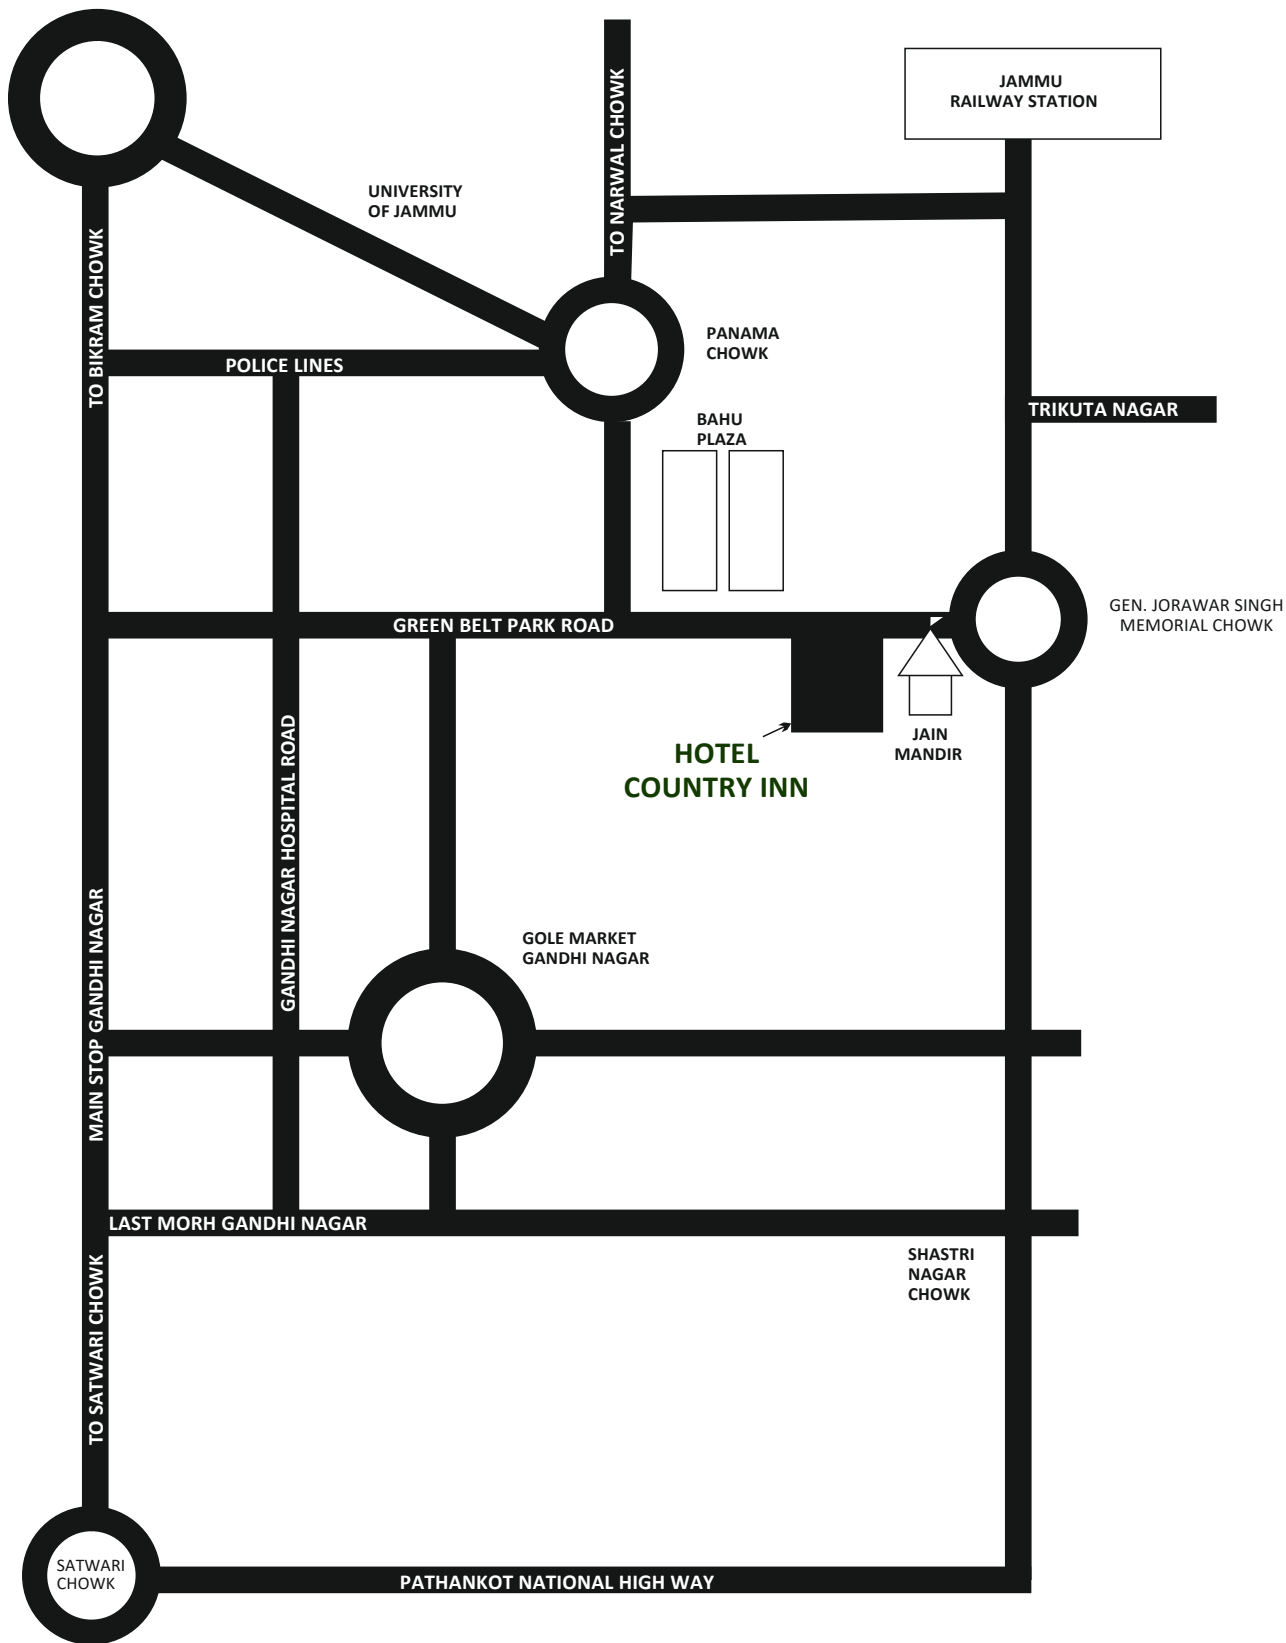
JAMMU
RAILWAY STATION

TO NARWAL CHOWK

UNIVERSITY
OF JAMMU

TO BIKRAM CHOWK

PANAMA
CHOWK

POLICE LINES

TRIKUTA NAGAR

BAHU
PLAZA

GEN. JORAWAR SINGH
MEMORIAL CHOWK

GREEN BELT PARK ROAD

JAIN
MANDIR

HOTEL
COUNTRY INN

GANDHI NAGAR HOSPITAL ROAD

GOLE MARKET
GANDHI NAGAR

MAIN STOP GANDHI NAGAR

LAST MORH GANDHI NAGAR

SHASTRI
NAGAR
CHOWK

TO SATWARI CHOWK

SATWARI
CHOWK

PATHANKOT NATIONAL HIGH WAY